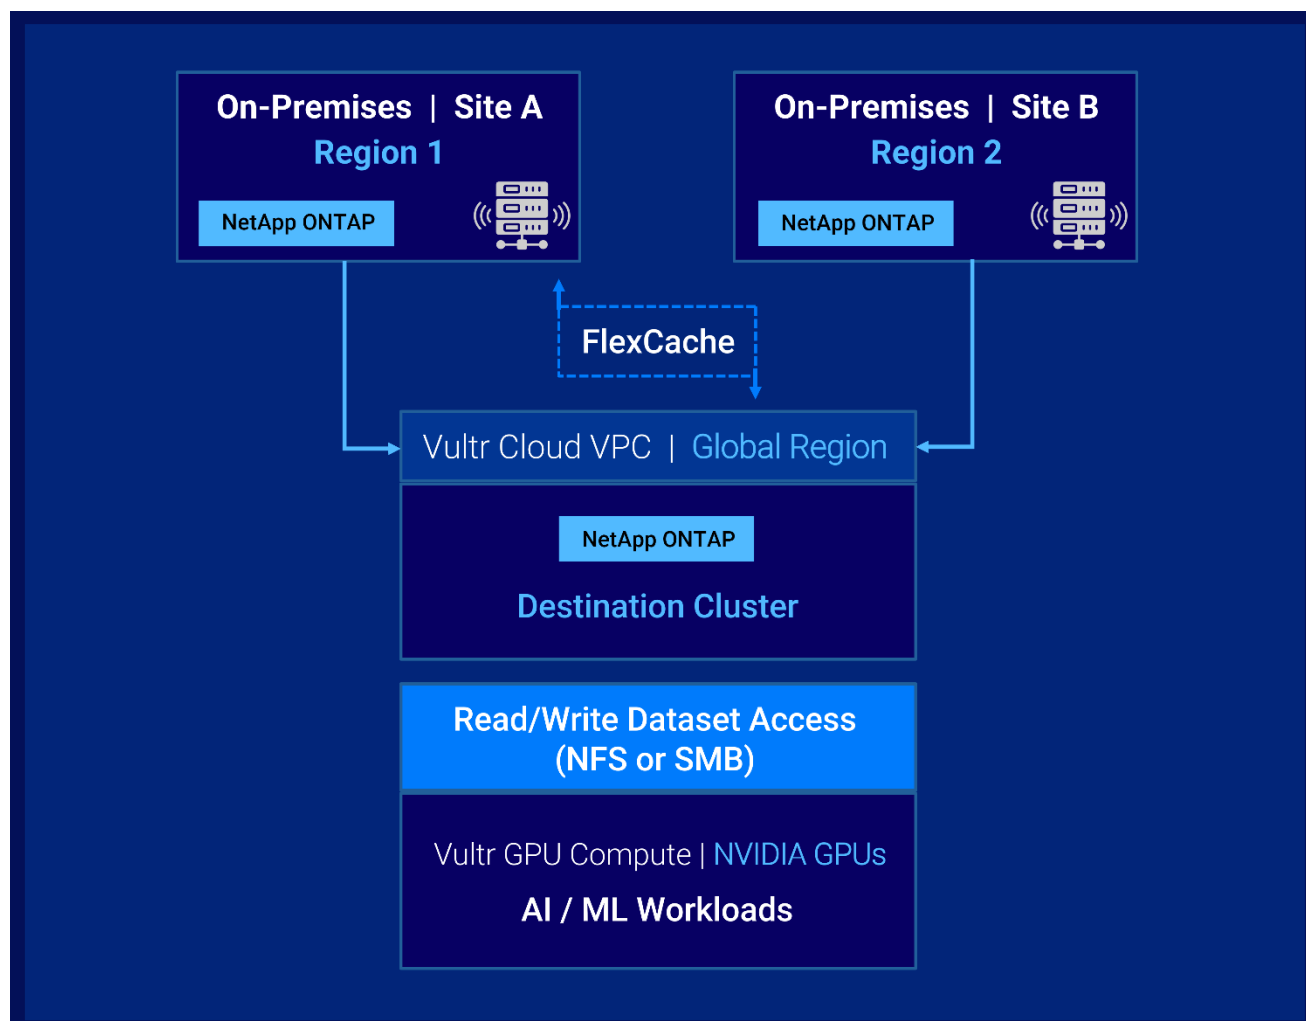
On-Premises | Site A
Region 1

NetApp ONTAP

On-Premises | Site B
Region 2

NetApp ONTAP

FlexCache

Vultr Cloud VPC | Global Region

NetApp ONTAP

Destination Cluster

Read/Write Dataset Access
(NFS or SMB)

Vultr GPU Compute | NVIDIA GPUs

AI / ML Workloads